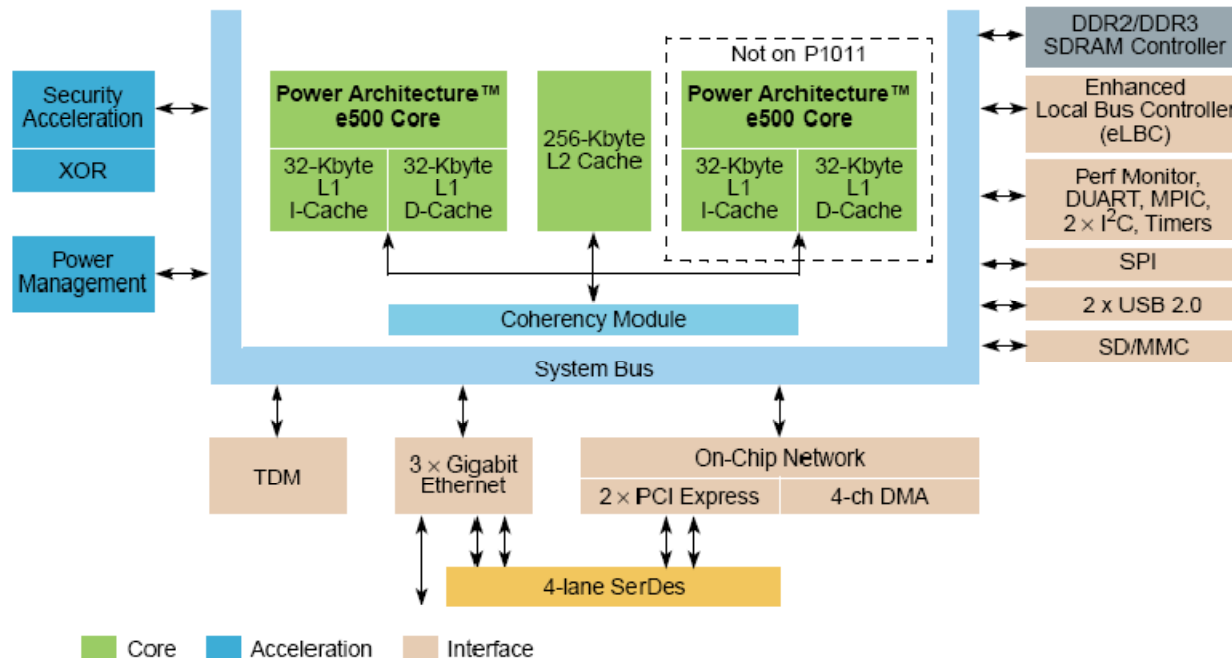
Security Acceleration

XOR

Power Management

Power Architecture™ e500 Core

32-Kbyte L1 I-Cache

32-Kbyte L1 D-Cache

256-Kbyte L2 Cache

Not on P1011

Power Architecture™ e500 Core

32-Kbyte L1 I-Cache

32-Kbyte L1 D-Cache

Coherency Module

System Bus

DDR2/DDR3 SDRAM Controller

Enhanced Local Bus Controller (eLBC)

Perf Monitor, DUART, MPIC, $2 \times I^2C$, Timers

SPI

2 x USB 2.0

SD/MMC

TDM

$3 \times$ Gigabit Ethernet

On-Chip Network

$2 \times$ PCI Express

4-ch DMA

4-lane SerDes

Core

Acceleration

Interface